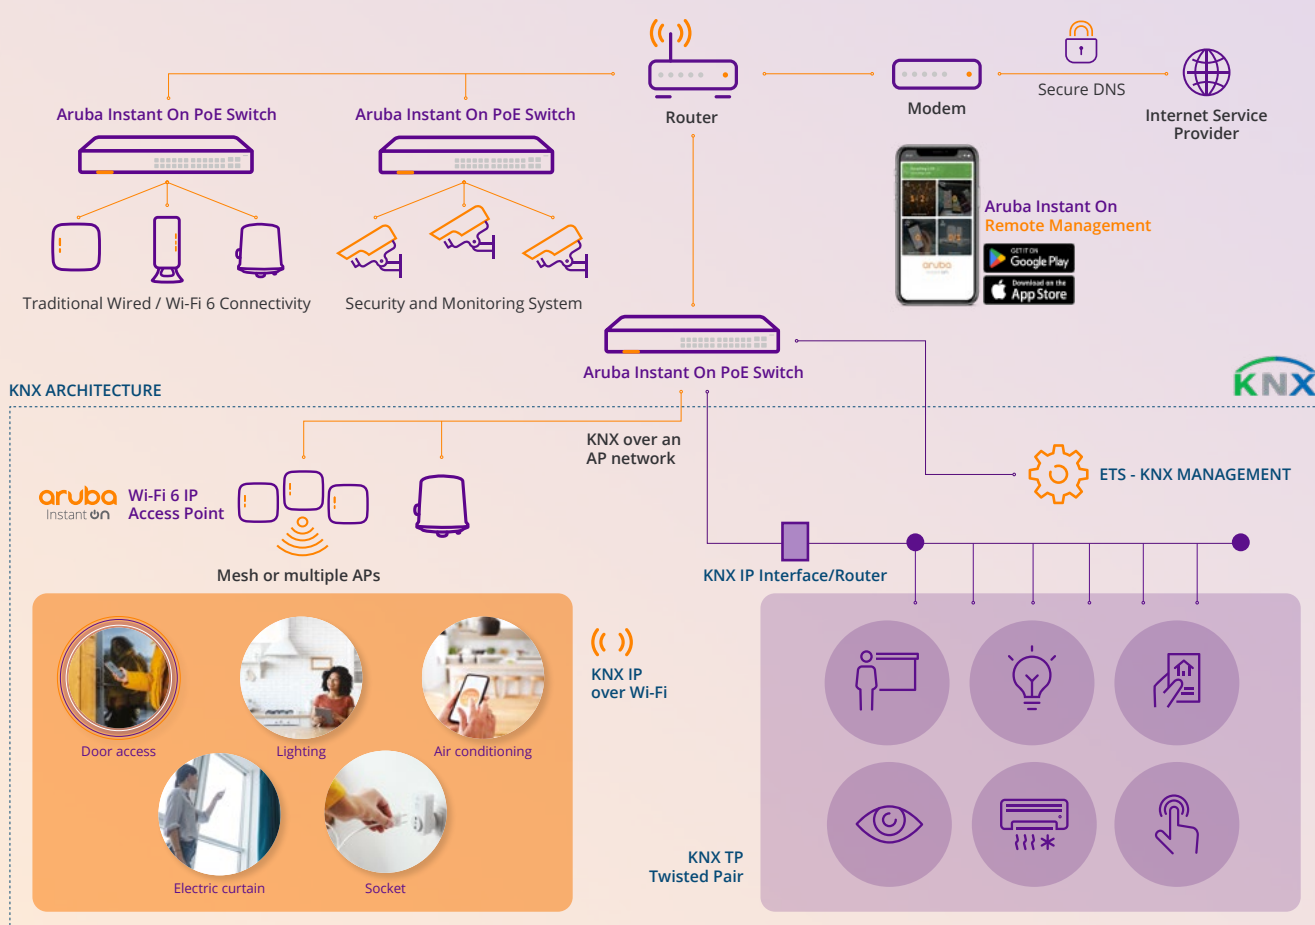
Router

Modem

Secure DNS

Internet Service Provider

Aruba Instant On PoE Switch

Aruba Instant On PoE Switch

Traditional Wired / Wi-Fi 6 Connectivity

Security and Monitoring System

Aruba Instant On Remote Management

GET IT ON Google Play

Download on the App Store

Aruba Instant On PoE Switch

KNX ARCHITECTURE

KNX

KNX over an AP network

aruba Instant On

Wi-Fi 6 IP Access Point

ETS - KNX MANAGEMENT

Mesh or multiple APs

KNX IP Interface/Router

Door access

Lighting

Air conditioning

KNX IP over Wi-Fi

Electric curtain

Socket

KNX TP Twisted Pair